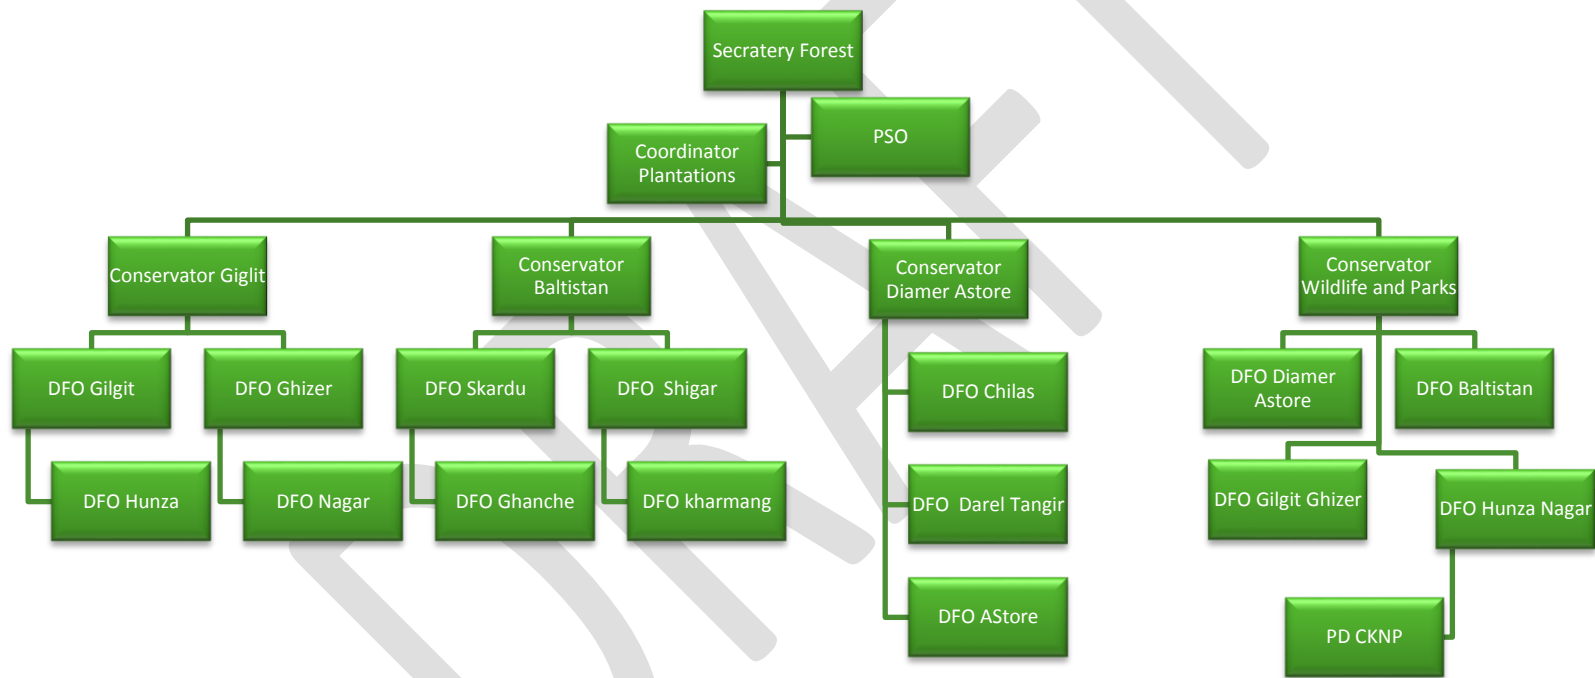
Secratery Forest

PSO

Coordinator Plantations

Conservator Giglit

Conservator Baltistan

Conservator Diamer Astore

Conservator Wildlife and Parks

DFO Gilgit

DFO Ghizer

DFO Skardu

DFO Shigar

DFO Chilas

DFO Diamer Astore

DFO Baltistan

DFO Hunza

DFO Nagar

DFO Ghanche

DFO kharmang

DFO Darel Tangir

DFO Gilgit Ghizer

DFO Hunza Nagar

DFO AStore

PD CKNP

DRAFT